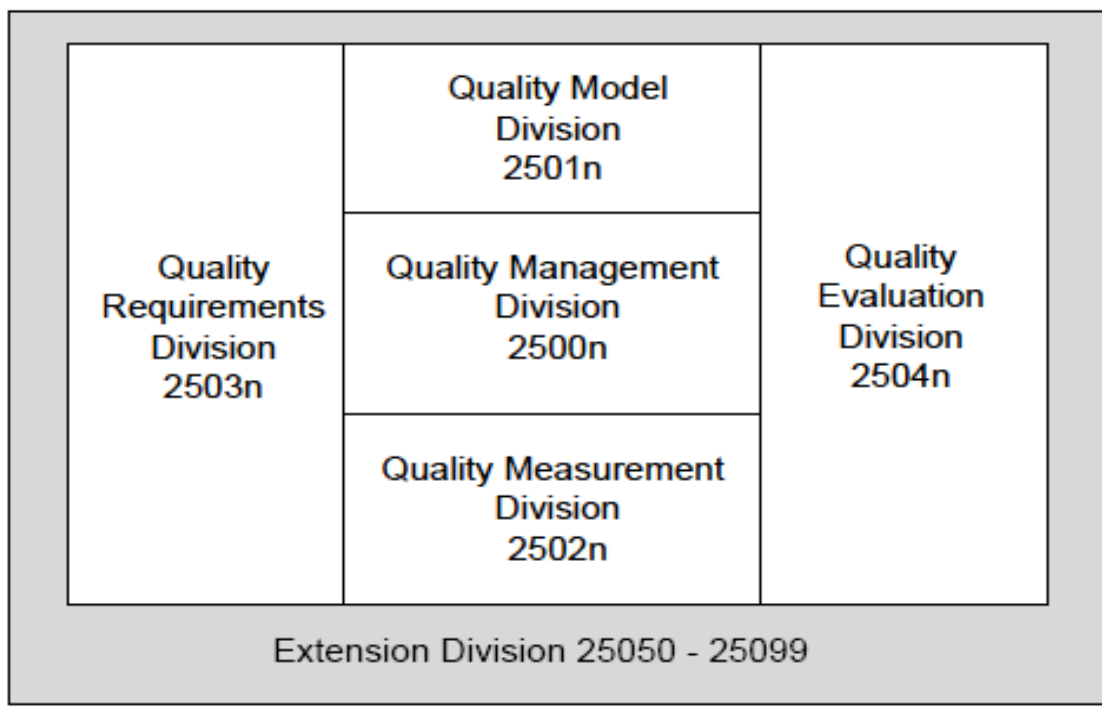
Quality Requirements Division 2503n

Quality Model Division 2501n

Quality Management Division 2500n

Quality Measurement Division 2502n

Quality Evaluation Division 2504n

Extension Division 25050 - 25099